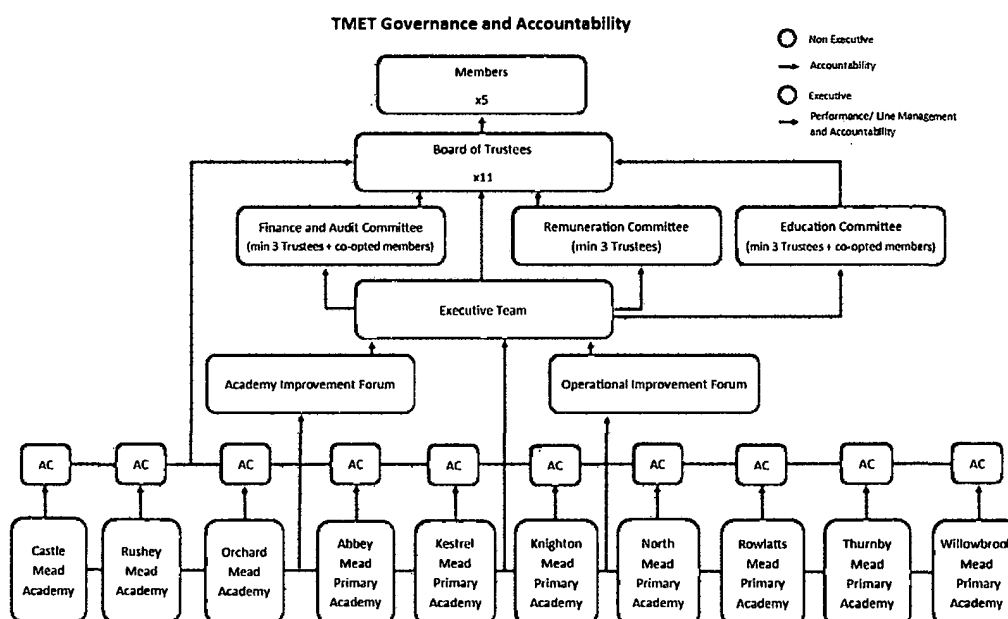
TMET Governance and Accountability

Non Executive
Accountability
Executive
Performance/ Line Management and Accountability

Members
x5

Board of Trustees
x11

Finance and Audit Committee
(min 3 Trustees + co-opted members)

Remuneration Committee
(min 3 Trustees)

Education Committee
(min 3 Trustees + co-opted members)

Executive Team

Academy Improvement Forum

Operational Improvement Forum

AC

AC

AC

AC

AC

AC

AC

AC

AC

AC

Castle Mead Academy

Rushey Mead Academy

Orchard Mead Academy

Abbey Mead Primary Academy

Kestrel Mead Primary Academy

Knighton Mead Primary Academy

North Mead Primary Academy

Rowlatts Mead Primary Academy

Thurnby Mead Primary Academy

Willowbrook Mead Primary Academy